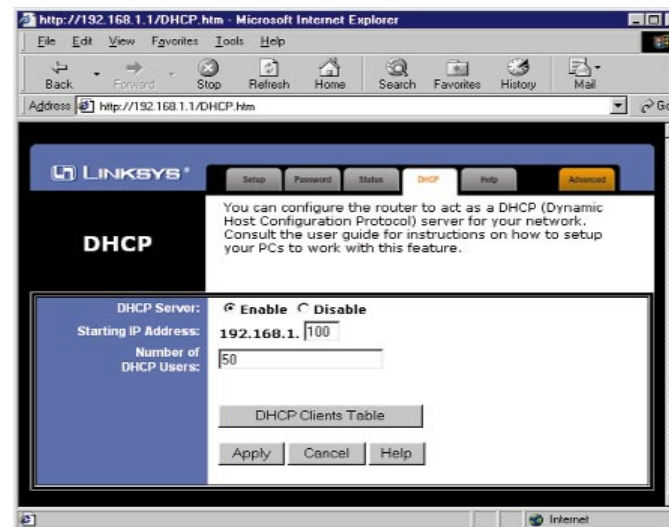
http://192.168.1.1/DHCP.htm - Microsoft Internet Explorer

File Edit View Favorites Tools Help

Back Forward Stop Refresh Home Search Favorites History Mail

Address http://192.168.1.1/DHCP.htm

Go

LINKSYS®

Setup Password Status DHCP Help Advanced

DHCP

You can configure the router to act as a DHCP (Dynamic Host Configuration Protocol) server for your network. Consult the user guide for instructions on how to setup your PCs to work with this feature.

DHCP Server: Enable Disable

Starting IP Address: 192.168.1. 100

Number of DHCP Users: 50

DHCP Clients Table

Apply Cancel Help

Internet